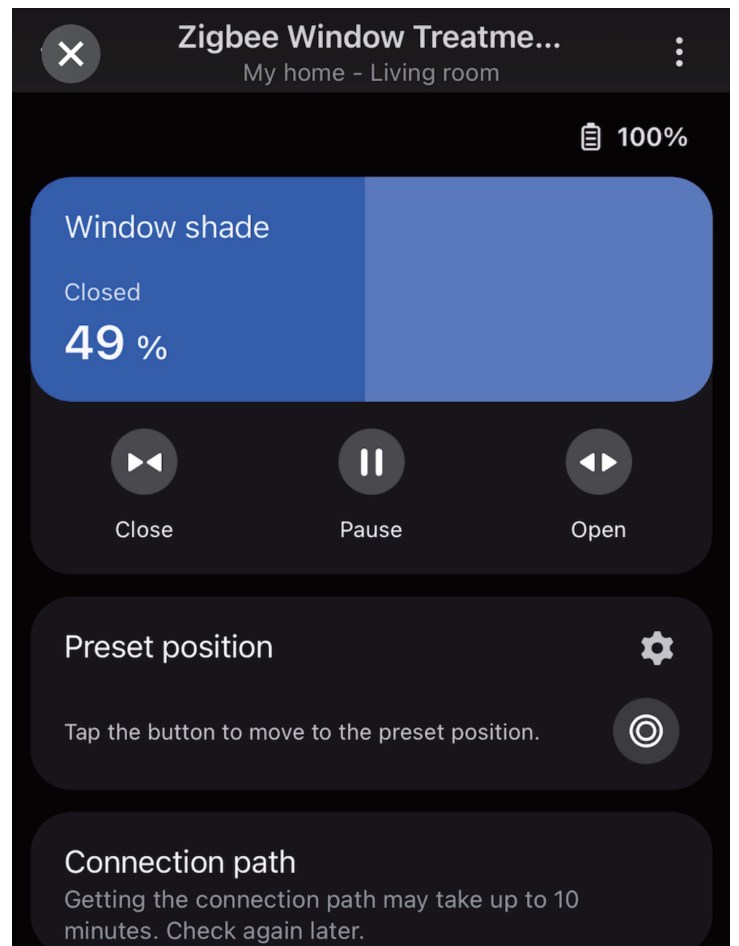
Zigbee Window Treatme...
My home - Living room

100%

Window shade

Closed
49 %

Close

Pause

Open

Preset position

Tap the button to move to the preset position.

Connection path
Getting the connection path may take up to 10 minutes. Check again later.